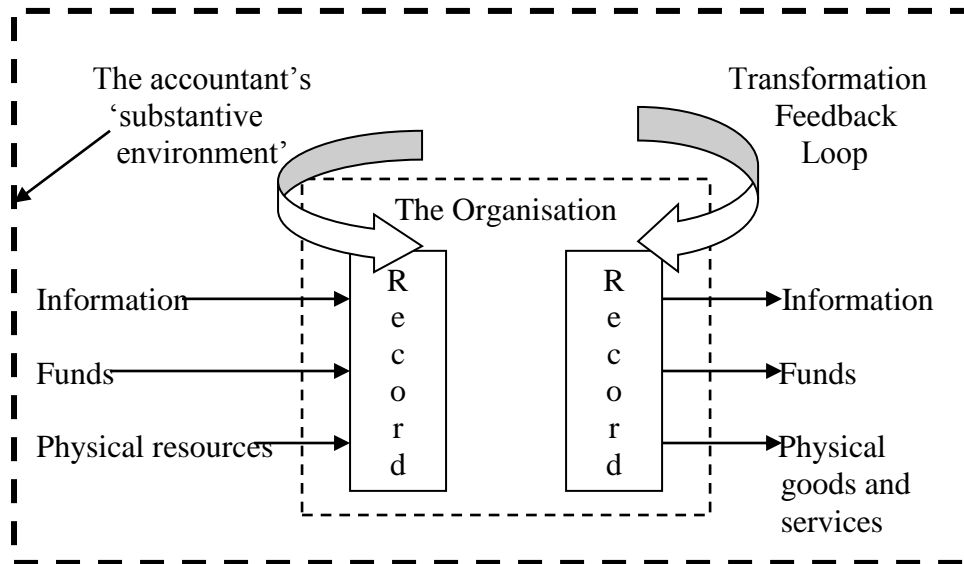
The accountant's 'substantive environment'

Transformation Feedback Loop

The Organisation

Information

Funds

Physical resources

R
e
c
o
r
d

R
e
c
o
r
d

Information

Funds

Physical goods and services